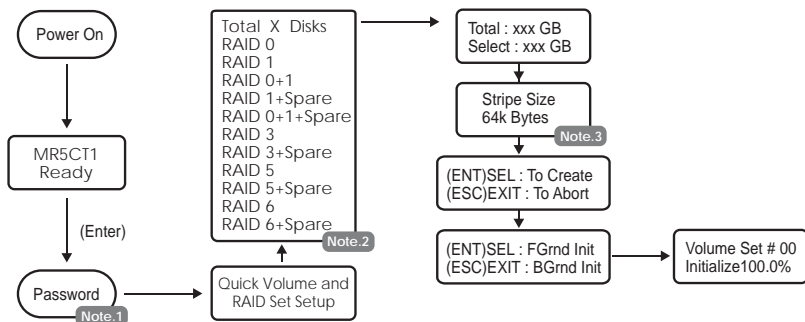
Power On

MR5CT1
Ready

(Enter)

Password
Note.1

Quick Volume and RAID Set Setup

Total X Disks
RAID 0
RAID 1
RAID 0+1
RAID 1+Spare
RAID 0+1+Spare
RAID 3
RAID 3+Spare
RAID 5
RAID 5+Spare
RAID 6
RAID 6+Spare
Note.2

Total : xxx GB
Select : xxx GB

Stripe Size
64k Bytes
Note.3

(ENT)SEL : To Create
(ESC)EXIT : To Abort

(ENT)SEL : FGrnd Init
(ESC)EXIT : BGrnd Init

Volume Set # 00
Initialize100.0%